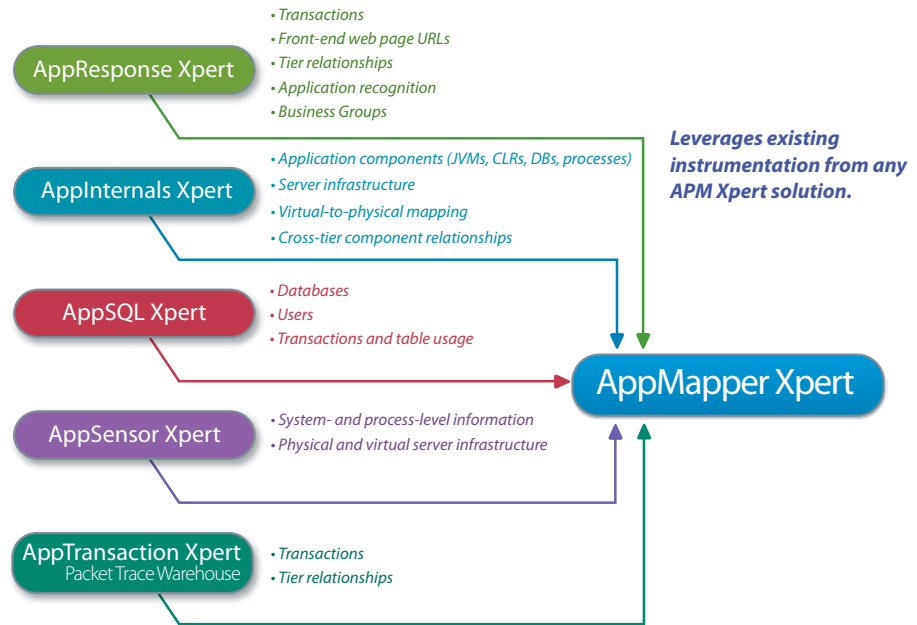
AppResponse Xpert

• Transactions
• Front-end web page URLs
• Tier relationships
• Application recognition
• Business Groups

Leverages existing instrumentation from any APM Xpert solution.

AppInternals Xpert

• Application components (JVMs, CLRs, DBs, processes)
• Server infrastructure
• Virtual-to-physical mapping
• Cross-tier component relationships

AppSQL Xpert

• Databases
• Users
• Transactions and table usage

AppMapper Xpert

AppSensor Xpert

• System- and process-level information
• Physical and virtual server infrastructure

AppTransaction Xpert
Packet Trace Warehouse

• Transactions
• Tier relationships